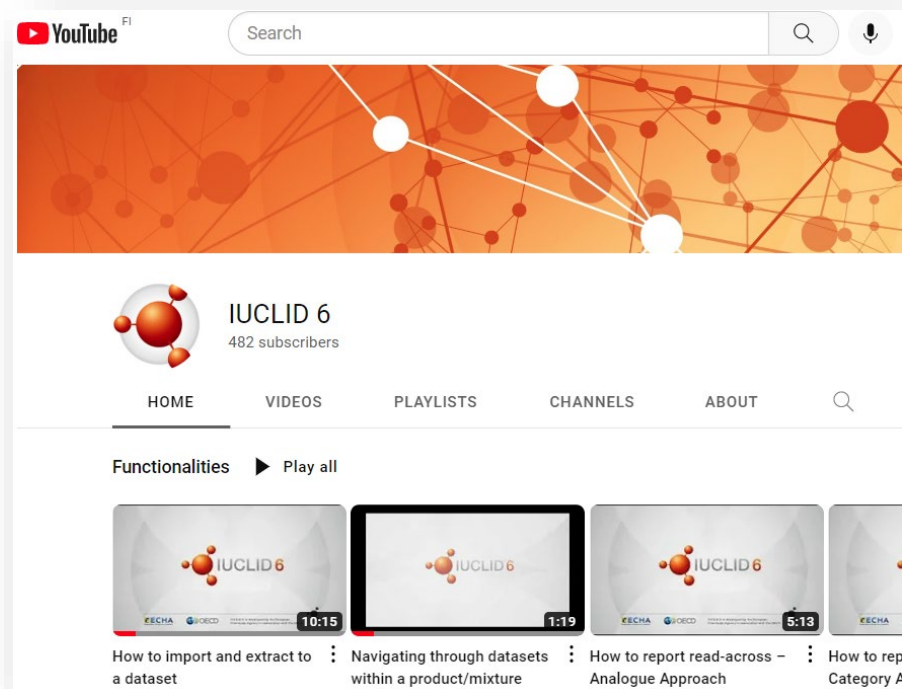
YouTube FI

Search

IUCLID 6
482 subscribers

HOME VIDEOS PLAYLISTS CHANNELS ABOUT

Functionalities Play all

IUCLID 6
ECHA OECD
10:15
How to import and extract to a dataset

IUCLID 6
1:19
Navigating through datasets within a product/mixture

IUCLID 6
ECHA OECD
5:13
How to report read-across – Analogue Approach

ECHA
How to rep
Category A